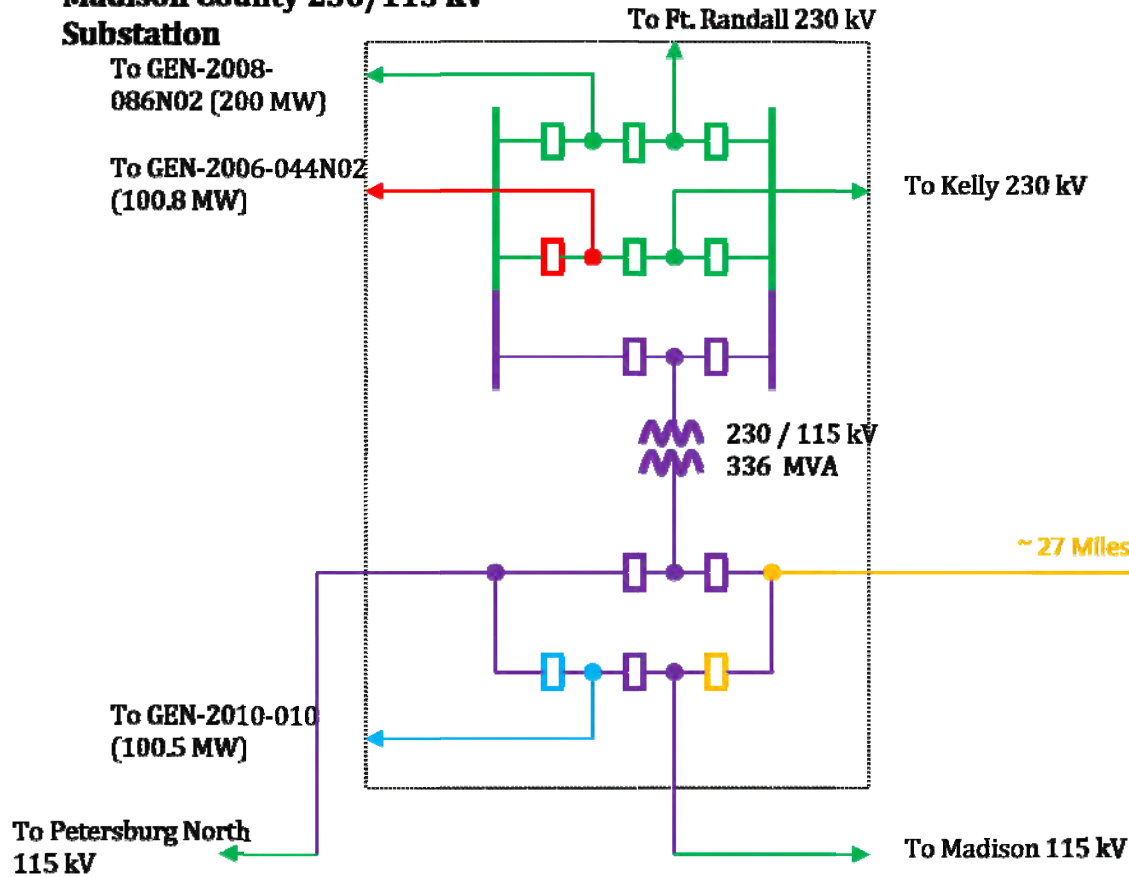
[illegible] Substation

To Ft. Randall 230 kV

To GEN-2008-086N02 (200 MW)

To GEN-2006-044N02 (100.8 MW)

To Kelly 230 kV

230 / 115 kV
336 MVA

~ 27 Miles

To GEN-2010-010 (100.5 MW)

To Petersburg North 115 kV

To Madison 115 kV